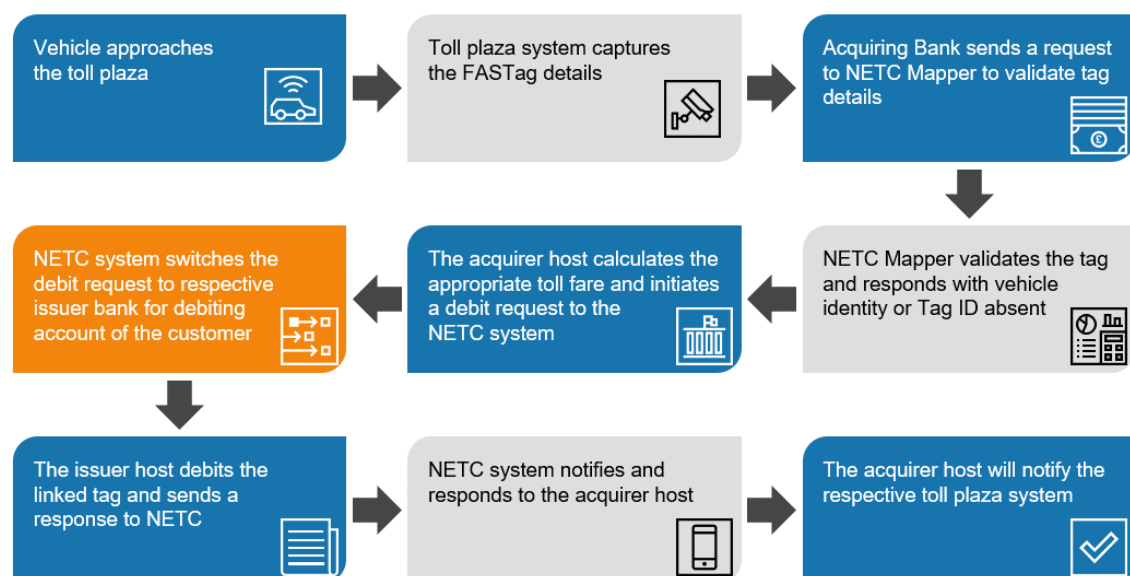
Vehicle approaches the toll plaza

Toll plaza system captures the FASTag details

Acquiring Bank sends a request to NETC Mapper to validate tag details

NETC Mapper validates the tag and responds with vehicle identity or Tag ID absent

The acquirer host calculates the appropriate toll fare and initiates a debit request to the NETC system

NETC system switches the debit request to respective issuer bank for debiting account of the customer

The issuer host debits the linked tag and sends a response to NETC

NETC system notifies and responds to the acquirer host

The acquirer host will notify the respective toll plaza system